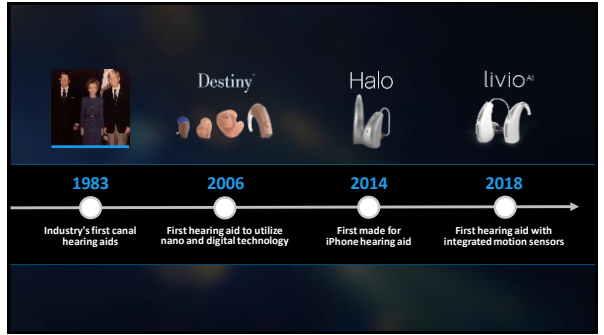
Destiny

Halo

livio$^{AI}$

1983
Industry's first canal hearing aids

2006
First hearing aid to utilize nano and digital technology

2014
First made for iPhone hearing aid

2018
First hearing aid with integrated motion sensors